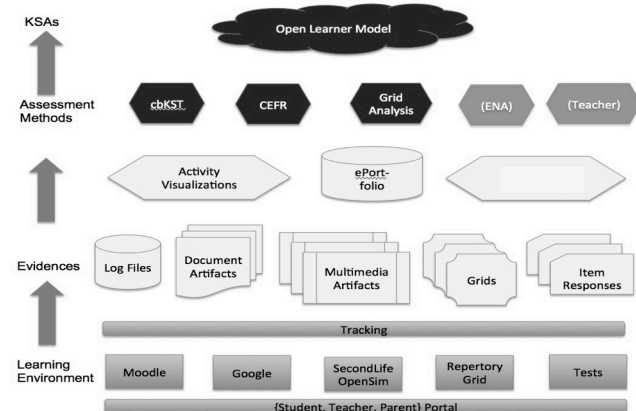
KSAs

Open Learner Model

Assessment Methods

cbKST

CEFR

Grid Analysis

(ENA)

(Teacher)

Activity Visualizations

ePortfolio

Evidences

Log Files

Document Artifacts

Multimedia Artifacts

Grids

Item Responses

Tracking

Learning Environment

Moodle

Google

SecondLife OpenSim

Repertory Grid

Tests

{Student, Teacher, Parent} Portal